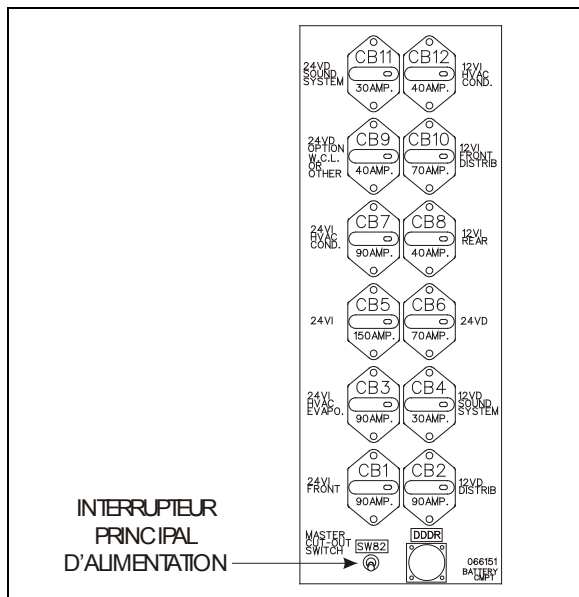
24VD SOUND SYSTEM

CB11
30AMP.

CB12
40AMP.

12VI HVAC COND.

24VD OPTION W.C.L. OR OTHER

CB9
40AMP.

CB10
70AMP.

12VI FRONT DISTRIB

24VI HVAC COND.

CB7
90AMP.

CB8
40AMP.

12VI REAR

24VI

CB5
150AMP.

CB6
70AMP.

24VD

24VI HVAC EVAPO.

CB3
90AMP.

CB4
30AMP.

12VD SOUND SYSTEM

24VI FRONT

CB1
90AMP.

CB2
90AMP.

12VD DISTRIB

INTERRUPTEUR PRINCIPAL D'ALIMENTATION

MASTER CUT-OUT SWITCH

SW82

DDDR

066151

BATTERY CMPT